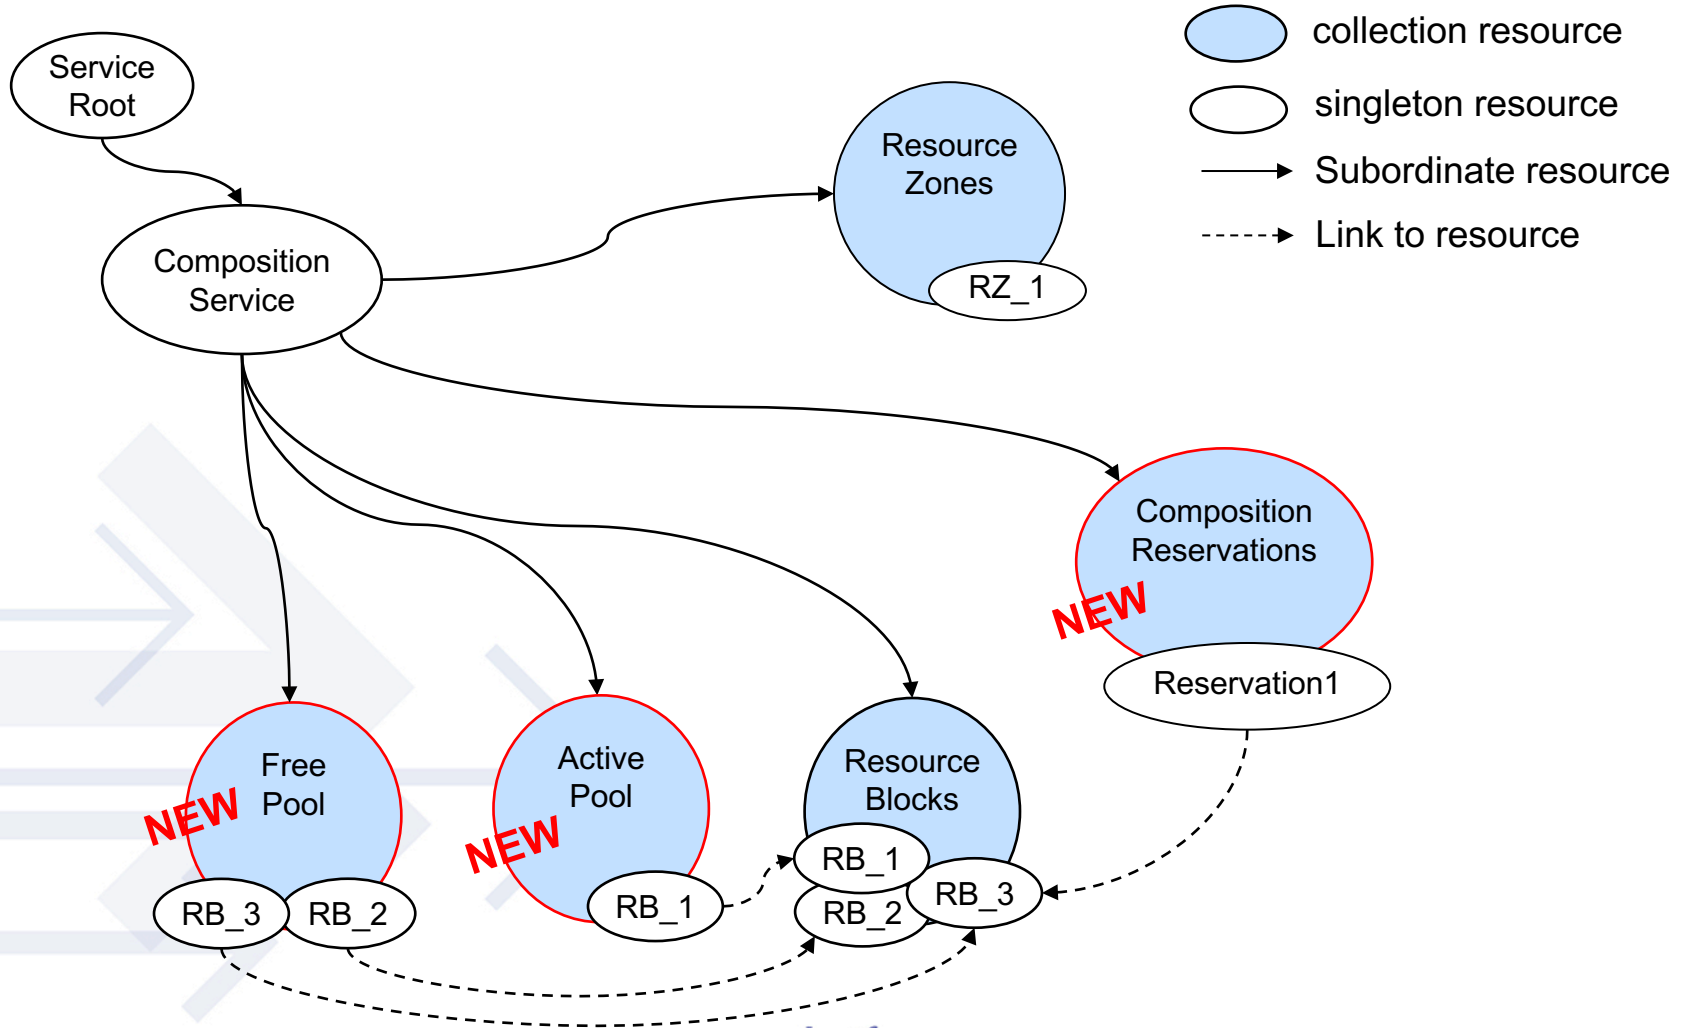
collection resource
singleton resource
Subordinate resource
Link to resource

Service Root

Composition Service

Resource Zones
RZ_1

Composition Reservations
NEW
Reservation1

Free Pool
NEW
RB_3
RB_2

Active Pool
NEW
RB_1

Resource Blocks
RB_1
RB_2
RB_3